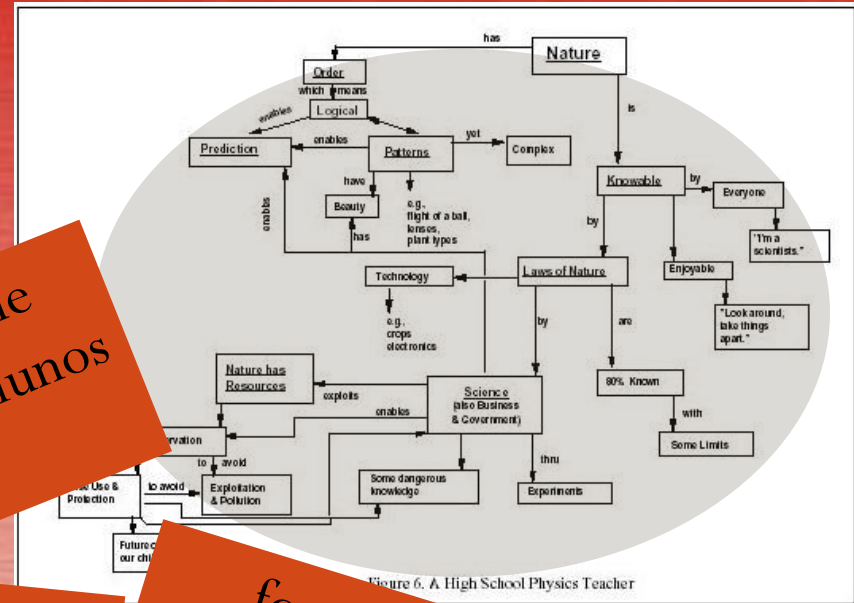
has

Nature

Order

which means

Logical

enables

enables

Prediction

Patterns

yet

Complex

is

have

Beauty

e.g., flight of a ball, lenses, plant types

has

enabls

Knowable

by

Everyone

"I'm a scientists."

by

Technology

Laws of Nature

Enjoyable

e.g. crops electronics

"Look around, take things apart."

by

are

Nature has Resources

exploits

Science (also Business & Government)

80% Known

enables

rvation

with

Some Limits

to avoid

thru

Use & Protection

to avoid

Exploitation & Pollution

Some dangerous knowledge

Experiments

Future our chi

Figure 6. A High School Physics Teacher

ie

unos

fo